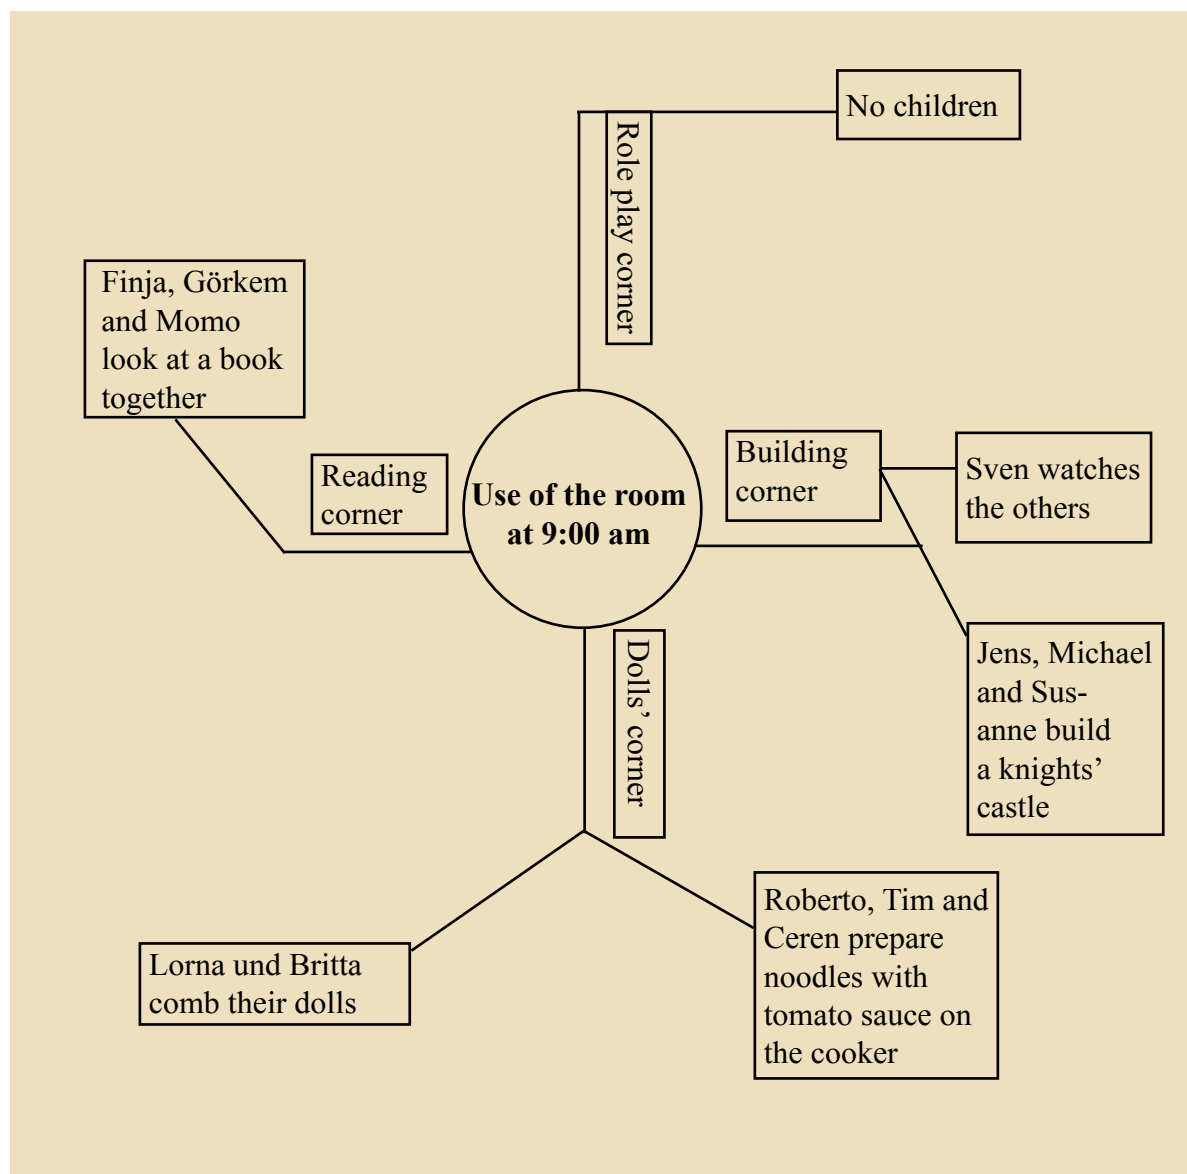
Use of the room at 9:00 am

Role play corner

No children

Reading corner

Finja, Görkem and Momo look at a book together

Building corner

Sven watches the others

Jens, Michael and Susanne build a knights' castle

Dolls' corner

Lorna und Britta comb their dolls

Roberto, Tim and Ceren prepare noodles with tomato sauce on the cooker